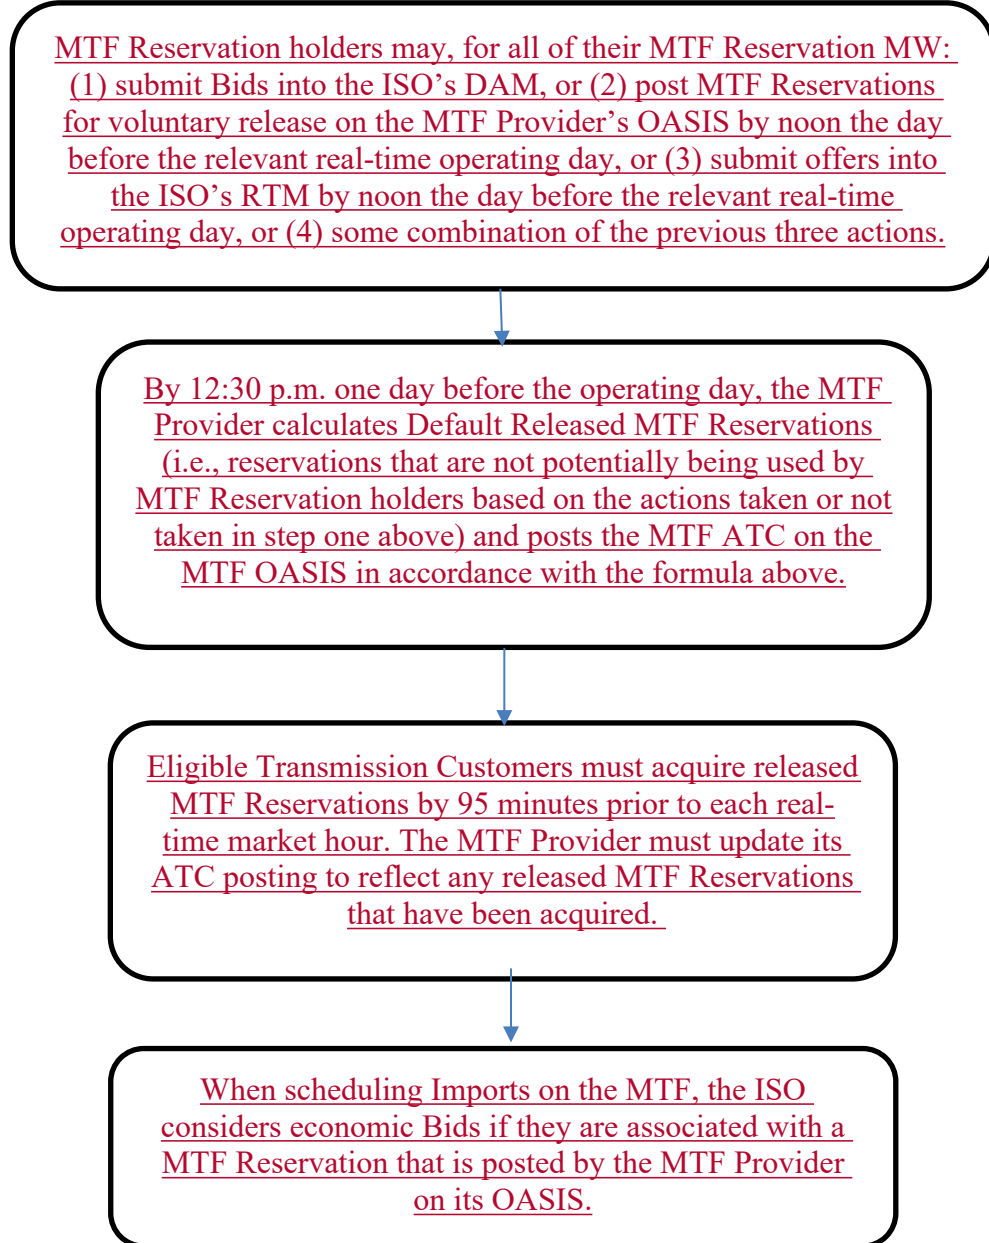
MTF Reservation holders may, for all of their MTF Reservation MW: (1) submit Bids into the ISO’s DAM, or (2) post MTF Reservations for voluntary release on the MTF Provider’s OASIS by noon the day before the relevant real-time operating day, or (3) submit offers into the ISO’s RTM by noon the day before the relevant real-time operating day, or (4) some combination of the previous three actions.

By 12:30 p.m. one day before the operating day, the MTF Provider calculates Default Released MTF Reservations (i.e., reservations that are not potentially being used by MTF Reservation holders based on the actions taken or not taken in step one above) and posts the MTF ATC on the MTF OASIS in accordance with the formula above.

Eligible Transmission Customers must acquire released MTF Reservations by 95 minutes prior to each real-time market hour. The MTF Provider must update its ATC posting to reflect any released MTF Reservations that have been acquired.

When scheduling Imports on the MTF, the ISO considers economic Bids if they are associated with a MTF Reservation that is posted by the MTF Provider on its OASIS.